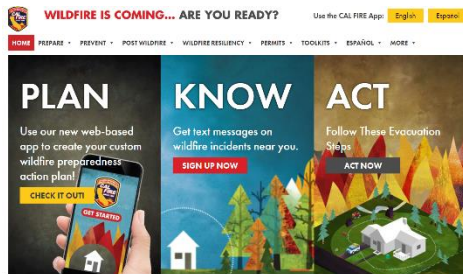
WILDFIRE IS COMING... ARE YOU READY?

Use the CAL FIRE App: English Español

HOME PREPARE ▾ PREVENT ▾ POST WILDFIRE ▾ WILDFIRE RESILIENCY ▾ PERMITS ▾ TOOLKITS ▾ ESPAÑOL ▾ MORE ▾

PLAN

Use our new web-based app to create your custom wildfire preparedness action plan!

CHECK IT OUT!

GET STARTED

KNOW

Get text messages on wildfire incidents near you.

SIGN UP NOW

ACT

Follow These Evacuation Steps

ACT NOW